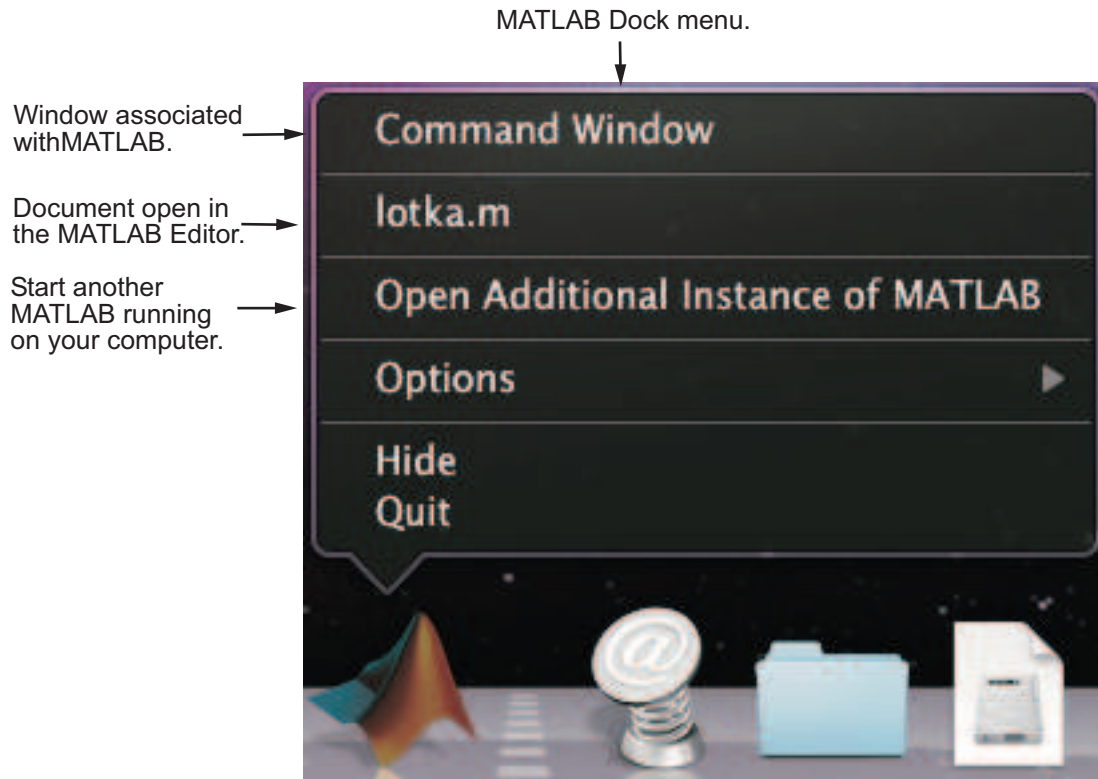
MATLAB Dock menu.

Window associated withMATLAB.

Document open in the MATLAB Editor.

Start another MATLAB running on your computer.

Command Window

lotka.m

Open Additional Instance of MATLAB

Options

Hide

Quit